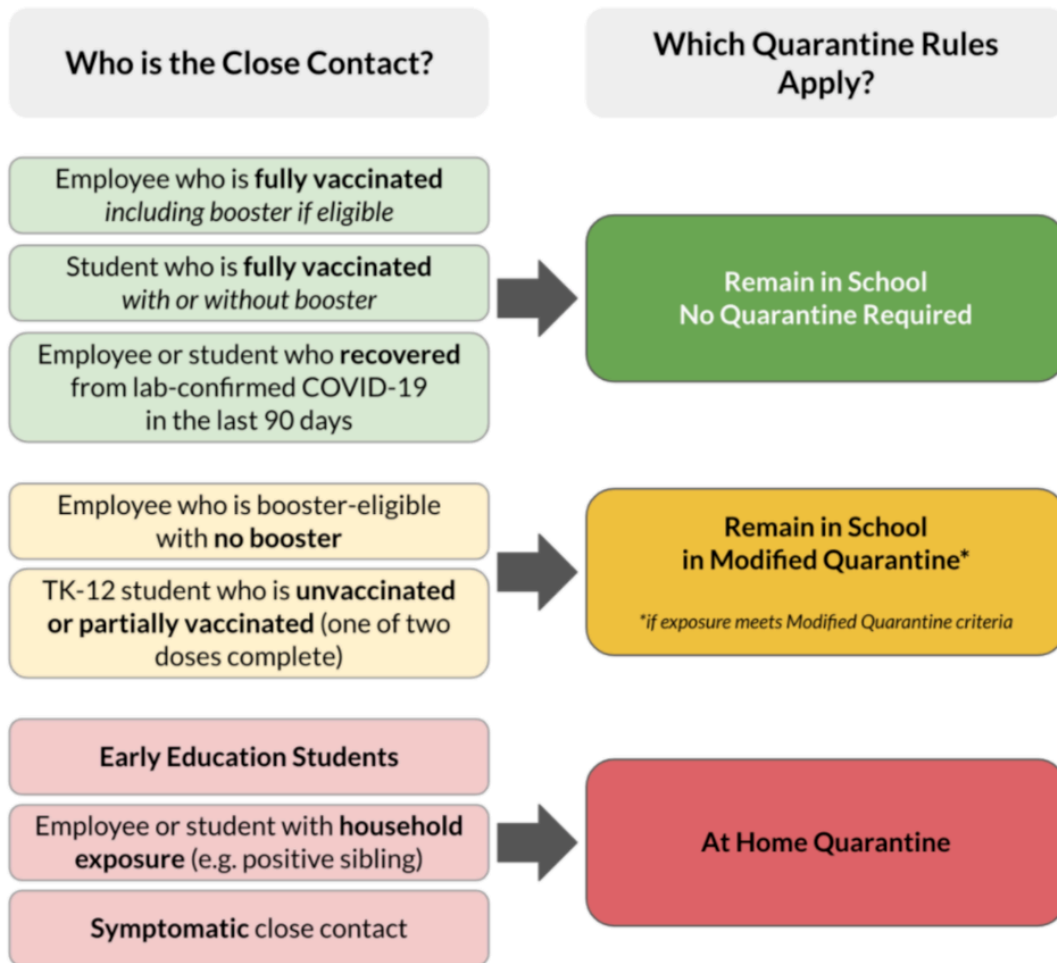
Who is the Close Contact?

Which Quarantine Rules Apply?

Employee who is fully vaccinated
including booster if eligible

Student who is fully vaccinated
with or without booster

Employee or student who recovered from lab-confirmed COVID-19 in the last 90 days

Remain in School
No Quarantine Required

Employee who is booster-eligible with no booster

TK-12 student who is unvaccinated or partially vaccinated (one of two doses complete)

Remain in School
in Modified Quarantine*

*if exposure meets Modified Quarantine criteria

Early Education Students

Employee or student with household exposure (e.g. positive sibling)

Symptomatic close contact

At Home Quarantine